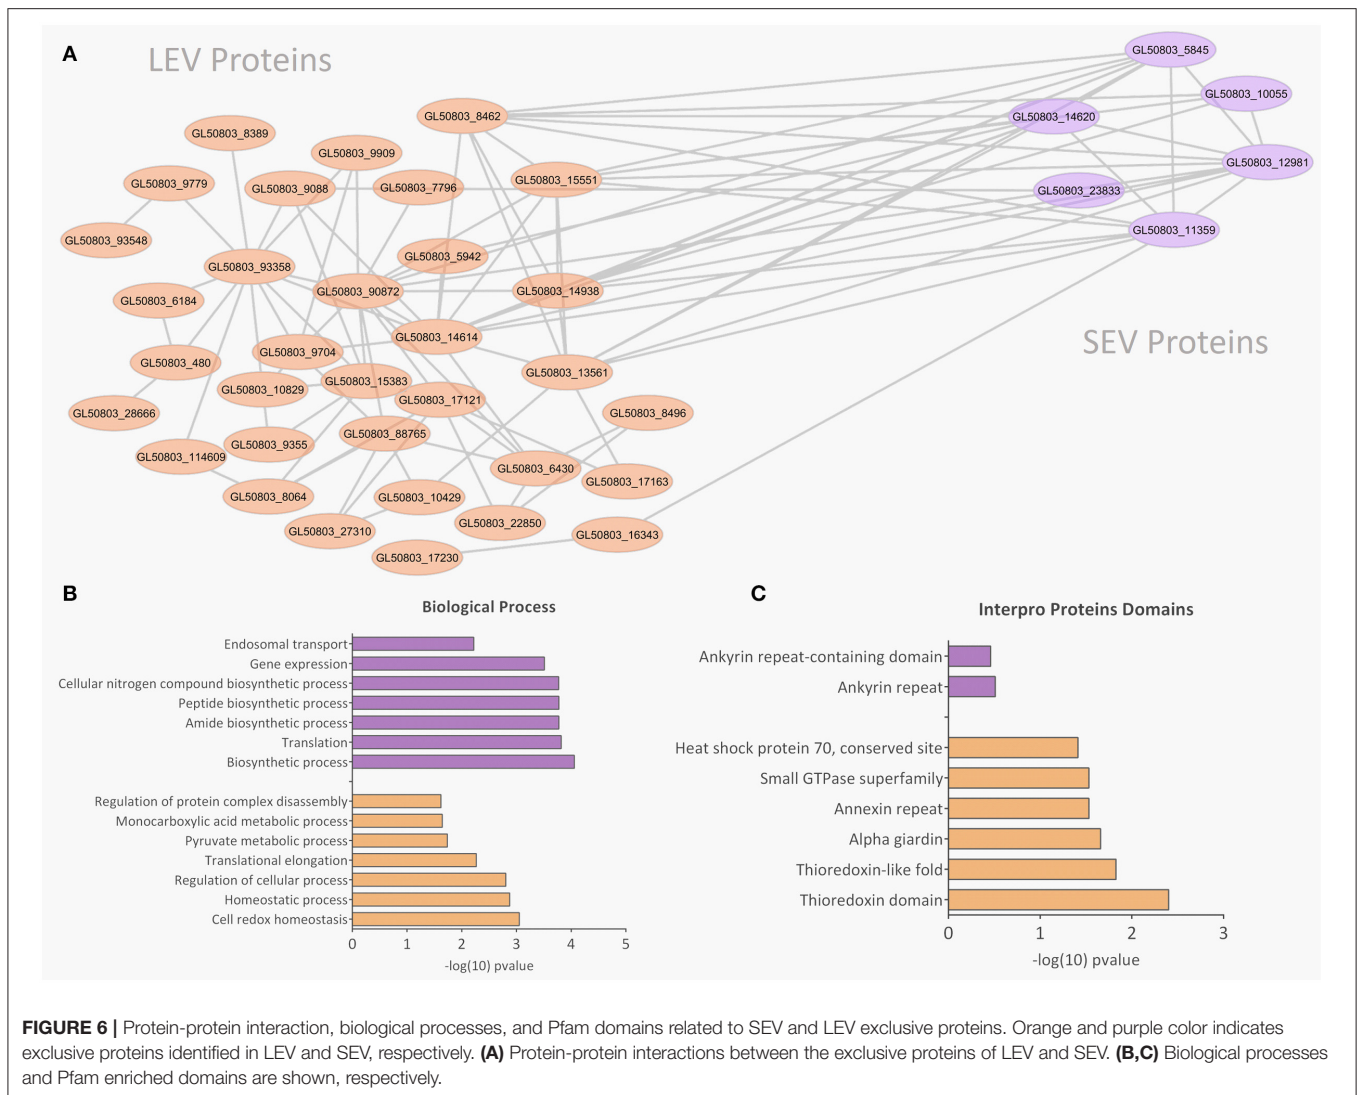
A

LEV Proteins

GL50803_5845
GL50803_10055
GL50803_14620
GL50803_12981
GL50803_23833
GL50803_11359
GL50803_8462
GL50803_8389
GL50803_9909
GL50803_9779
GL50803_9088
GL50803_7796
GL50803_15551
GL50803_93548
GL50803_5942
GL50803_93358
GL50803_6184
GL50803_90872
GL50803_14938
GL50803_14614
GL50803_9704
GL50803_480
GL50803_13561
GL50803_10829
GL50803_15383
GL50803_17121
GL50803_28666
GL50803_8496
GL50803_88765
GL50803_9355
GL50803_114609
GL50803_6430
GL50803_17163
GL50803_8064
GL50803_10429
GL50803_22850
GL50803_27310
GL50803_16343
GL50803_17230

SEV Proteins

B

Biological Process

Endosomal transport
Gene expression
Cellular nitrogen compound biosynthetic process
Peptide biosynthetic process
Amide biosynthetic process
Translation
Biosynthetic process
Regulation of protein complex disassembly
Monocarboxylic acid metabolic process
Pyruvate metabolic process
Translational elongation
Regulation of cellular process
Homeostatic process
Cell redox homeostasis

0 1 2 3 4 5
-log(10) pvalue

C

Interpro Proteins Domains

Ankyrin repeat-containing domain
Ankyrin repeat
Heat shock protein 70, conserved site
Small GTPase superfamily
Annexin repeat
Alpha giardin
Thioredoxin-like fold
Thioredoxin domain

0 1 2 3
-log(10) pvalue

FIGURE 6 | Protein-protein interaction, biological processes, and Pfam domains related to SEV and LEV exclusive proteins. Orange and purple color indicates exclusive proteins identified in LEV and SEV, respectively. (A) Protein-protein interactions between the exclusive proteins of LEV and SEV. (B,C) Biological processes and Pfam enriched domains are shown, respectively.